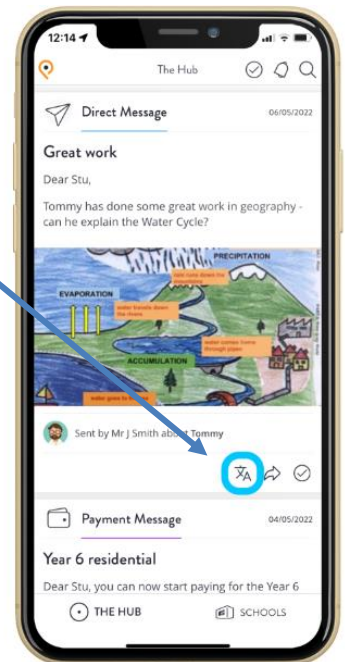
12:14

The Hub

Direct Message

06/05/2022

Great work

Dear Stu,

Tommy has done some great work in geography - can he explain the Water Cycle?

PRECIPITATION

EVAPORATION

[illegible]

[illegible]

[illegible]

ACCUMULATION

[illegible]

Sent by Mr J Smith about Tommy

Payment Message

04/05/2022

Year 6 residential

Dear Stu, you can now start paying for the Year 6

THE HUB

SCHOOLS